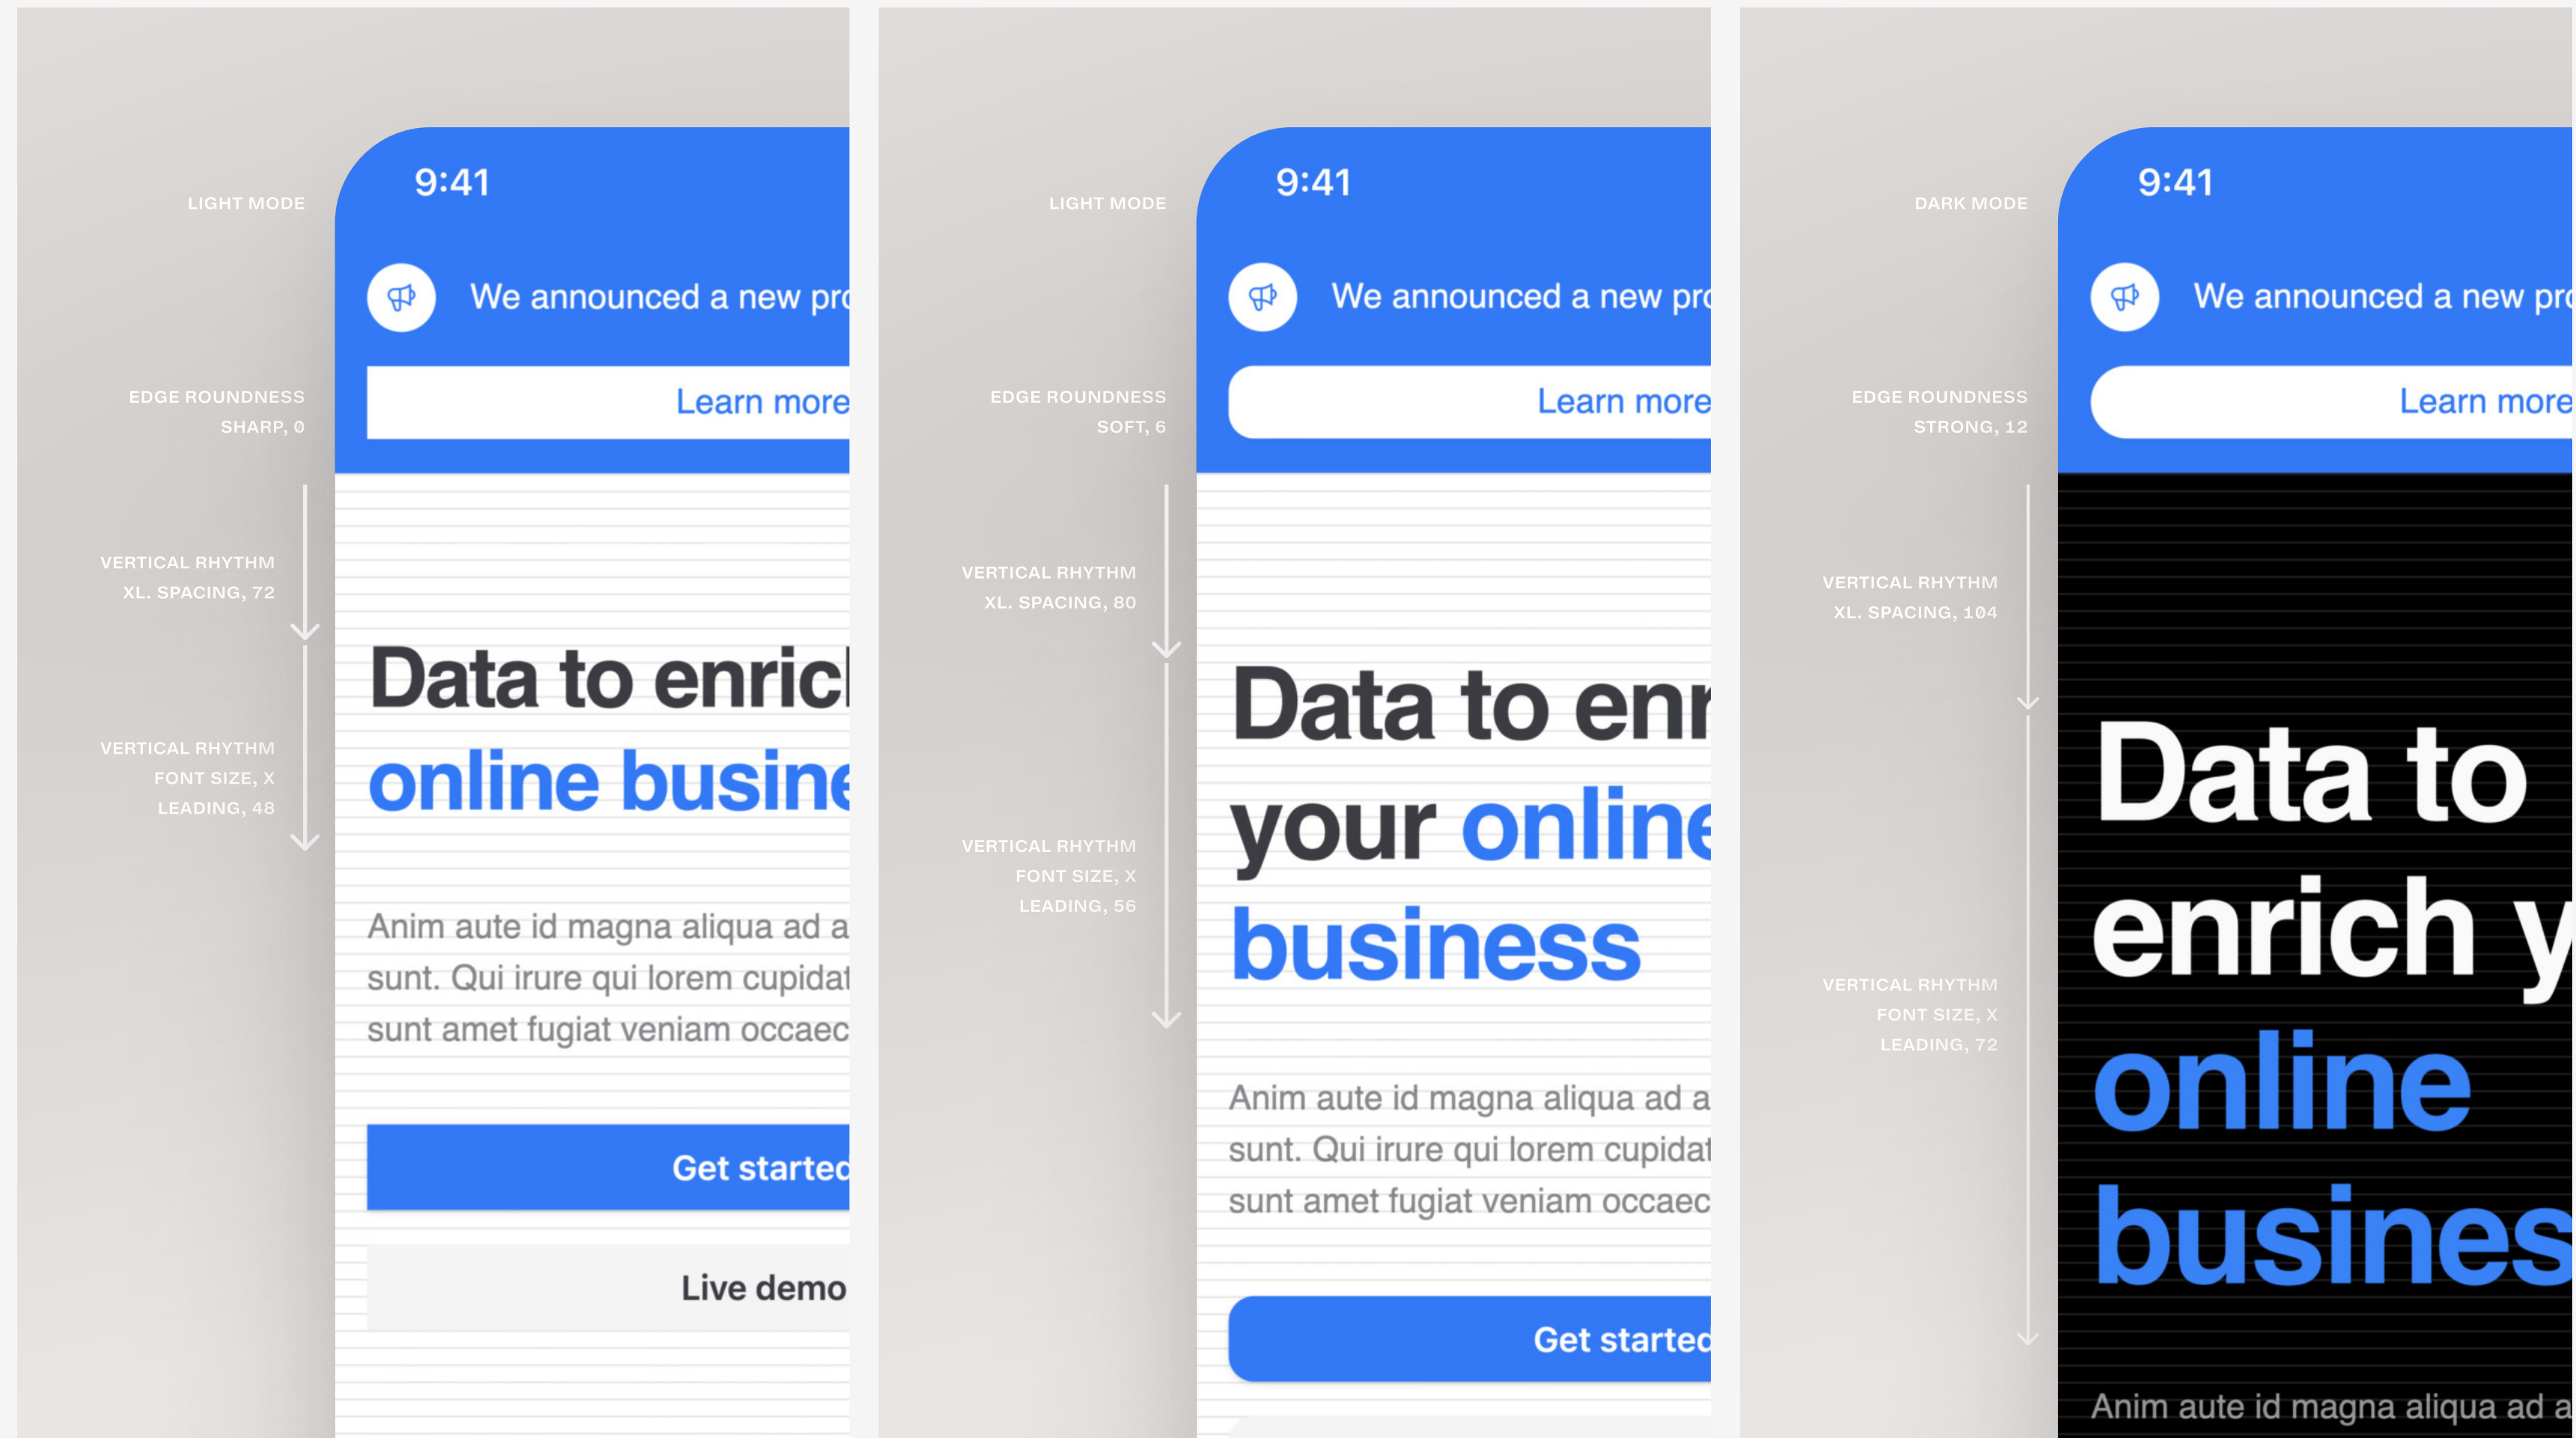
LIGHT MODE

9:41

We announced a new pro

EDGE ROUNDNESS
SHARP, 0

Learn more

VERTICAL RHYTHM
XL. SPACING, 72

VERTICAL RHYTHM
FONT SIZE, X
LEADING, 48

Data to enric
online busine

Anim aute id magna aliqua ad a
sunt. Qui irure qui lorem cupidat
sunt amet fugiat veniam occaec

Get startec

Live demo

LIGHT MODE

9:41

We announced a new pro

EDGE ROUNDNESS
SOFT, 6

Learn more

VERTICAL RHYTHM
XL. SPACING, 80

VERTICAL RHYTHM
FONT SIZE, X
LEADING, 56

Data to enr
your online
business

Anim aute id magna aliqua ad a
sunt. Qui irure qui lorem cupidat
sunt amet fugiat veniam occaec

Get startec

DARK MODE

9:41

We announced a new pro

EDGE ROUNDNESS
STRONG, 12

Learn more

VERTICAL RHYTHM
XL. SPACING, 104

VERTICAL RHYTHM
FONT SIZE, X
LEADING, 72

Data to
enrich y
online
busines

Anim aute id magna aliqua ad a